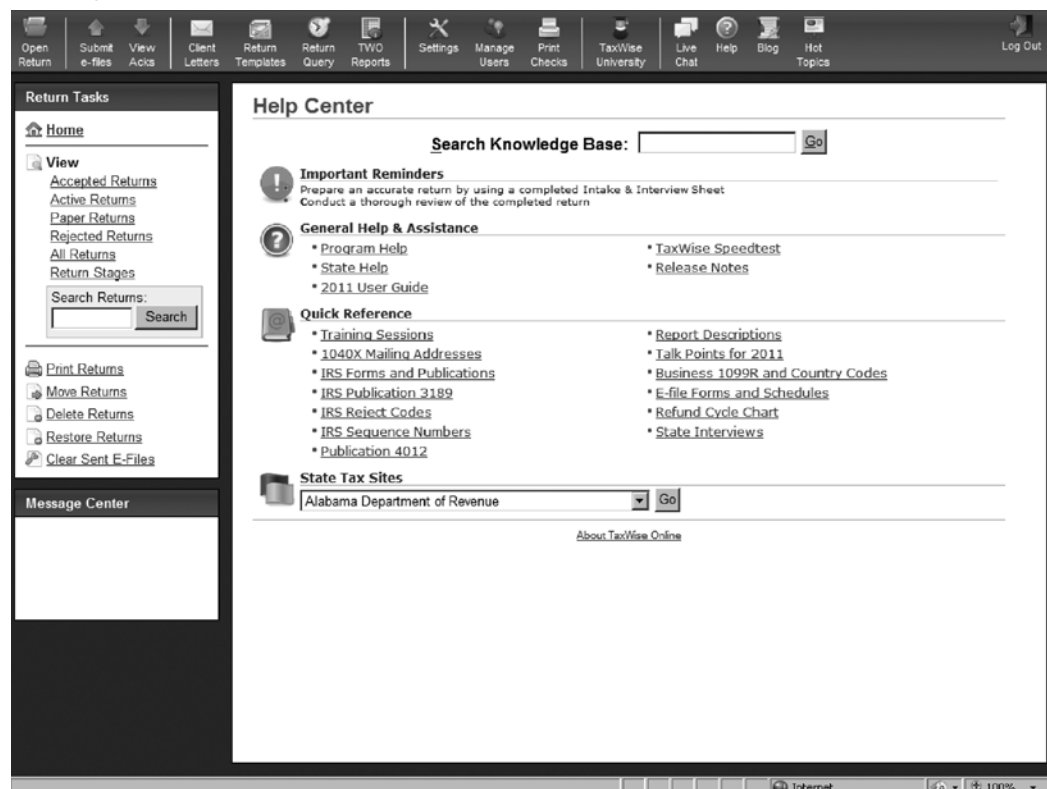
Open Return | Submit e-files | View Acks | Client Letters | Return Templates | Return Query | TWO Reports | Settings | Manage Users | Print Checks | TaxWise University | Live Chat | Help | Blog | Hot Topics | Log Out

Return Tasks

Home

View
Accepted Returns
Active Returns
Paper Returns
Rejected Returns
All Returns
Return Stages

Search Returns:
Search

Print Returns
Move Returns
Delete Returns
Restore Returns
Clear Sent E-Files

Message Center

Help Center

Search Knowledge Base: Go

Important Reminders
Prepare an accurate return by using a completed Intake & Interview Sheet
Conduct a thorough review of the completed return

General Help & Assistance
• Program Help
• State Help
• 2011 User Guide
• TaxWise Speedtest
• Release Notes

Quick Reference
• Training Sessions
• 1040X Mailing Addresses
• IRS Forms and Publications
• IRS Publication 3189
• IRS Reject Codes
• IRS Sequence Numbers
• Publication 4012
• Report Descriptions
• Talk Points for 2011
• Business 1099R and Country Codes
• E-file Forms and Schedules
• Refund Cycle Chart
• State Interviews

State Tax Sites
Alabama Department of Revenue Go

About TaxWise Online

Internet 100%